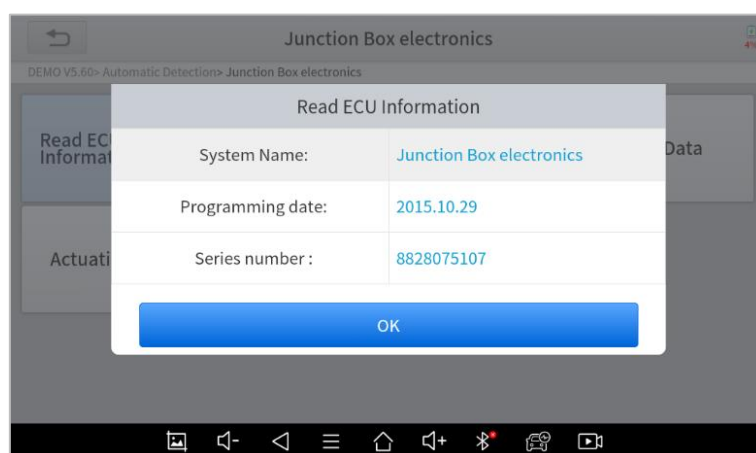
Junction Box electronics

DEMO V5.60> Automatic Detection> Junction Box electronics

Read ECU Informat

Data

Actuati

Read ECU Information

| System Name: | Junction Box electronics |
|---|---|
| Programming date: | 2015.10.29 |
| Series number : | 8828075107 |

OK